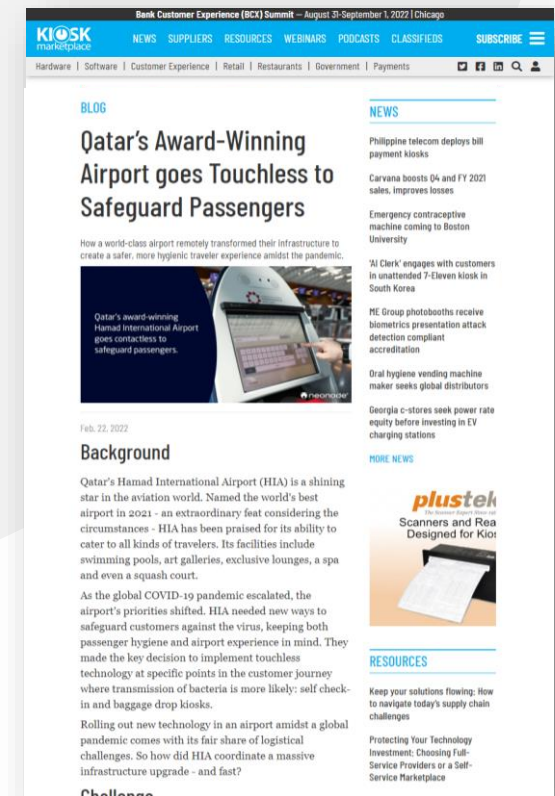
Bank Customer Experience (BCX) Summit — August 31-September 1, 2022 | Chicago

KIOSK marketplace

NEWS SUPPLIERS RESOURCES WEBINARS PODCASTS CLASSIFIEDS SUBSCRIBE

Hardware | Software | Customer Experience | Retail | Restaurants | Government | Payments

BLOG

Qatar's Award-Winning Airport goes Touchless to Safeguard Passengers

How a world-class airport remotely transformed their infrastructure to create a safer, more hygienic traveler experience amidst the pandemic.

Qatar's award-winning Hamad International Airport goes contactless to safeguard passengers.

neonode

Feb. 22, 2022

Background

Qatar's Hamad International Airport (HIA) is a shining star in the aviation world. Named the world's best airport in 2021 - an extraordinary feat considering the circumstances - HIA has been praised for its ability to cater to all kinds of travelers. Its facilities include swimming pools, art galleries, exclusive lounges, a spa and even a squash court.

As the global COVID-19 pandemic escalated, the airport's priorities shifted. HIA needed new ways to safeguard customers against the virus, keeping both passenger hygiene and airport experience in mind. They made the key decision to implement touchless technology at specific points in the customer journey where transmission of bacteria is more likely: self check-in and baggage drop kiosks.

Rolling out new technology in an airport amidst a global pandemic comes with its fair share of logistical challenges. So how did HIA coordinate a massive infrastructure upgrade - and fast?

Challenge

NEWS

Philippine telecom deploys bill payment kiosks

Carvana boosts Q4 and FY 2021 sales, improves losses

Emergency contraceptive machine coming to Boston University

'AI Clerk' engages with customers in unattended 7-Eleven kiosk in South Korea

ME Group photobooths receive biometrics presentation attack detection compliant accreditation

Oral hygiene vending machine maker seeks global distributors

Georgia c-stores seek power rate equity before investing in EV charging stations

MORE NEWS

plustek

Scanners and Rea
Designed for Kios

RESOURCES

Keep your solutions flowing: How to navigate today's supply chain challenges

Protecting Your Technology Investment: Choosing Full-Service Providers or a Self-Service Marketplace